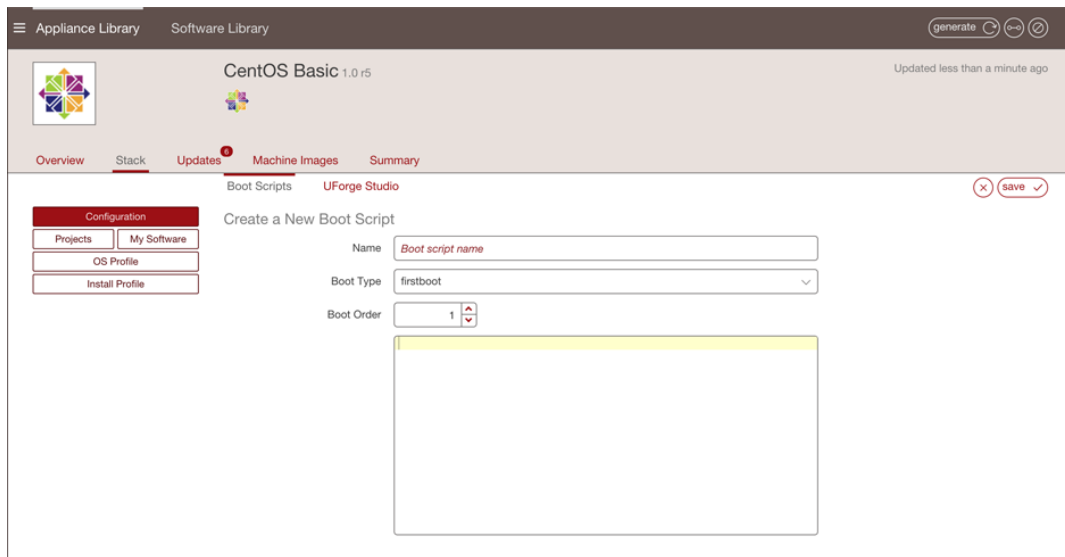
Appliance Library Software Library

generate

CentOS Basic 1.0 r5

Updated less than a minute ago

Overview Stack Updates 6 Machine Images Summary

Boot Scripts UForge Studio

save

Configuration
Projects My Software
OS Profile
Install Profile

Create a New Boot Script

Name Boot script name

Boot Type firstboot

Boot Order 1